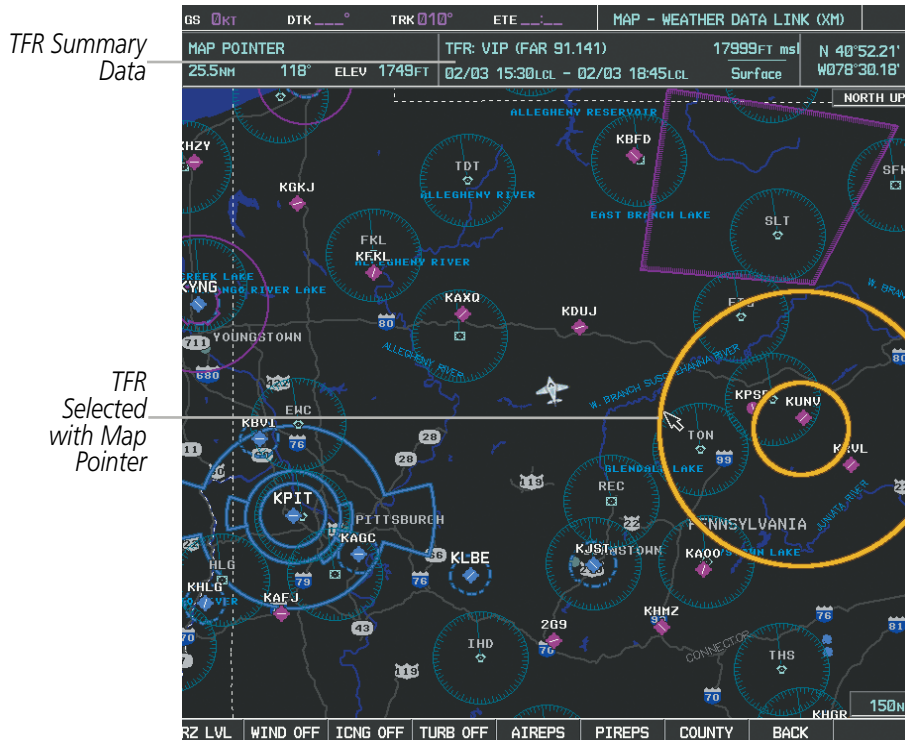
TFR Summary Data

TFR Selected with Map Pointer

GS 0KT DTK \_\_\_° TRK 010° ETE \_\_:\_\_ MAP - WEATHER DATA LINK (XM)

MAP POINTER
25.5NM 118° ELEV 1749FT

TFR: VIP (FAR 91.141) 17999FT msl
02/03 15:30LCL - 02/03 18:45LCL Surface

N 40°52.21'
W078°30.18'

NORTH UP

ALLEGHENY RESERVOIR
KBFD
HZY
TDT
ALLEGHENY RIVER
SFK
KGKJ
EAST BRANCH LAKE
SLT
FKL
KFKL
ALLEGHENY RIVER
CREEK LAKE
RIVER LAKE
KYNG
KAXQ
KDUJ
80
711
YOUNGSTOWN
ALLEGHENY RIVER
680
W. BRANCH SUSQUEHANNA RIVER
KPSB
KUNV
80
EWC
KBVI
76
28
TON
99
KRVL
28
119
GLENDALE LAKE
REC
KPIT
PITTSBURGH
22
PENNSYLVANIA
KAGC
KJST
KLBE
KAOO
HLG
79
76
KHLG
KAFJ
KHMZ
76
43
2G9
IHD
70
CONNECTOR
THS
119
70
81
KHGR
150N

RZ LVL | WIND OFF | ICNG OFF | TURB OFF | AIREPS | PIREPS | COUNTY | BACK